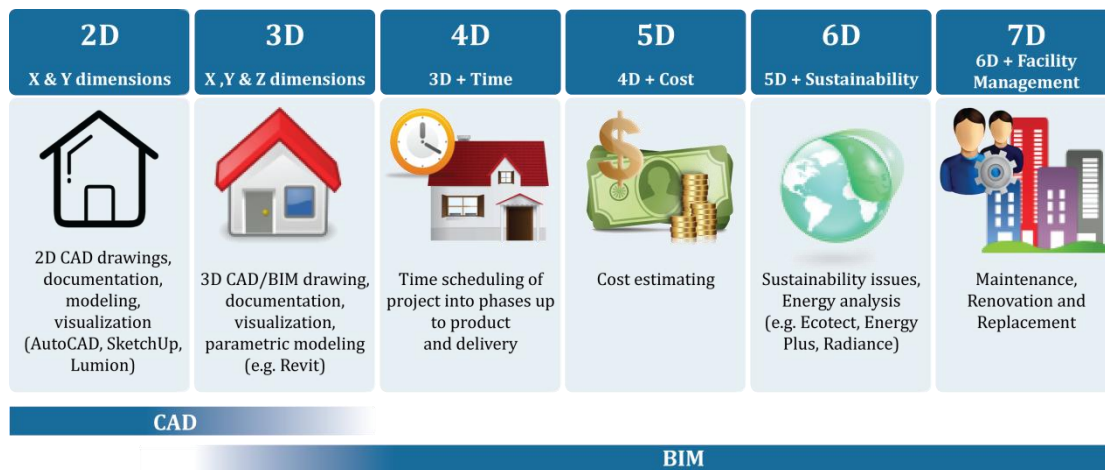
2D
X & Y dimensions

3D
X ,Y & Z dimensions

4D
3D + Time

5D
4D + Cost

6D
5D + Sustainability

7D
6D + Facility Management

2D CAD drawings, documentation, modeling, visualization (AutoCAD, SketchUp, Lumion)

3D CAD/BIM drawing, documentation, visualization, parametric modeling (e.g. Revit)

Time scheduling of project into phases up to product and delivery

Cost estimating

Sustainability issues, Energy analysis (e.g. Ecotect, Energy Plus, Radiance)

Maintenance, Renovation and Replacement

CAD

BIM